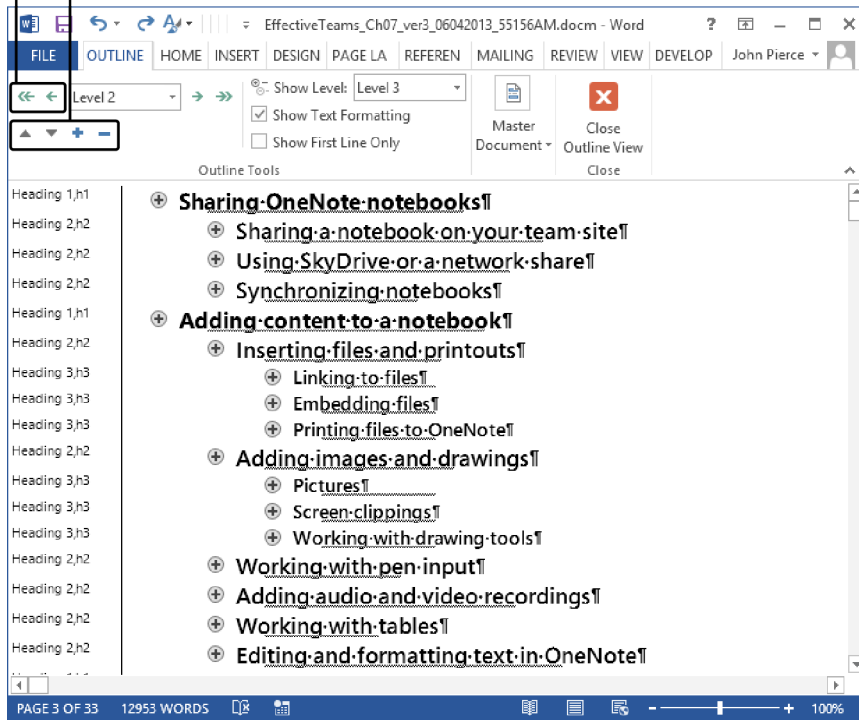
EffectiveTeams_Ch07_ver3_06042013_55156AM.docm - Word ? John Pierce

FILE OUTLINE HOME INSERT DESIGN PAGE LA REFEREN MAILING REVIEW VIEW DEVELOP

Level 2
Show Level: Level 3
Show Text Formatting
Show First Line Only
Master Document
Close Outline View
Outline Tools
Close

| | |
|---|---|
| Heading 1,h1 | Sharing·OneNote·notebooks¶ |
| Heading 2,h2 | Sharing·a·notebook·on·your·team·site¶ |
| Heading 2,h2 | Using·SkyDrive·or·a·network·share¶ |
| Heading 2,h2 | Synchronizing·notebooks¶ |
| Heading 1,h1 | Adding·content·to·a·notebook¶ |
| Heading 2,h2 | Inserting·files·and·printouts¶ |
| Heading 3,h3 | Linking·to·files¶ |
| Heading 3,h3 | Embedding·files¶ |
| Heading 3,h3 | Printing·files·to·OneNote¶ |
| Heading 2,h2 | Adding·images·and·drawings¶ |
| Heading 3,h3 | Pictures¶ |
| Heading 3,h3 | Screen·clippings¶ |
| Heading 3,h3 | Working·with·drawing·tools¶ |
| Heading 2,h2 | Working·with·pen·input¶ |
| Heading 2,h2 | Adding·audio·and·video·recordings¶ |
| Heading 2,h2 | Working·with·tables¶ |
| Heading 2,h2 | Editing·and·formatting·text·in·OneNote¶ |

PAGE 3 OF 33 12953 WORDS 100%